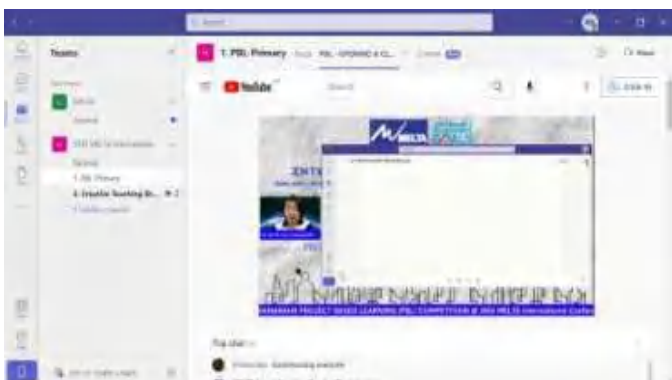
Search

Teams

1. PBL Primary

YouTube

Search

Sign in

General

1. PBL Primary

2. Creative Teaching Bo...

ENT

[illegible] PROJECT BASED LEARNING (PBL) COMPETITION @ 2022 MELTA International Confe

Top chat

Join or create a team